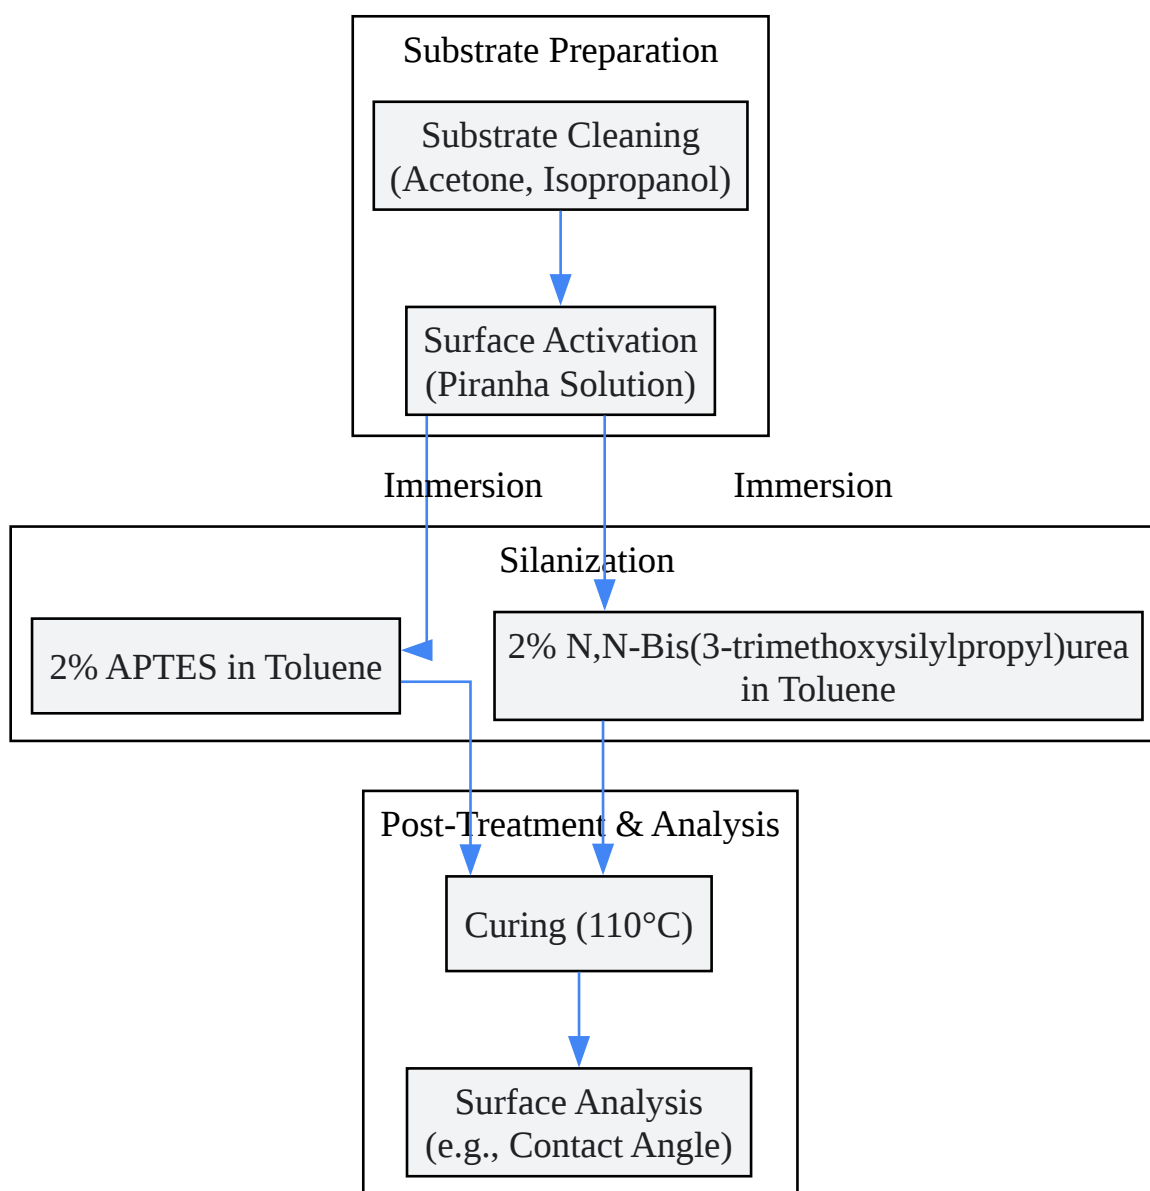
Substrate Preparation

Substrate Cleaning (Acetone, Isopropanol)

Surface Activation (Piranha Solution)

Immersion

Immersion

Silanization

2% APTES in Toluene

2% N,N-Bis(3-trimethoxysilylpropyl)urea in Toluene

Post-Treatment & Analysis

Curing (110°C)

Surface Analysis (e.g., Contact Angle)